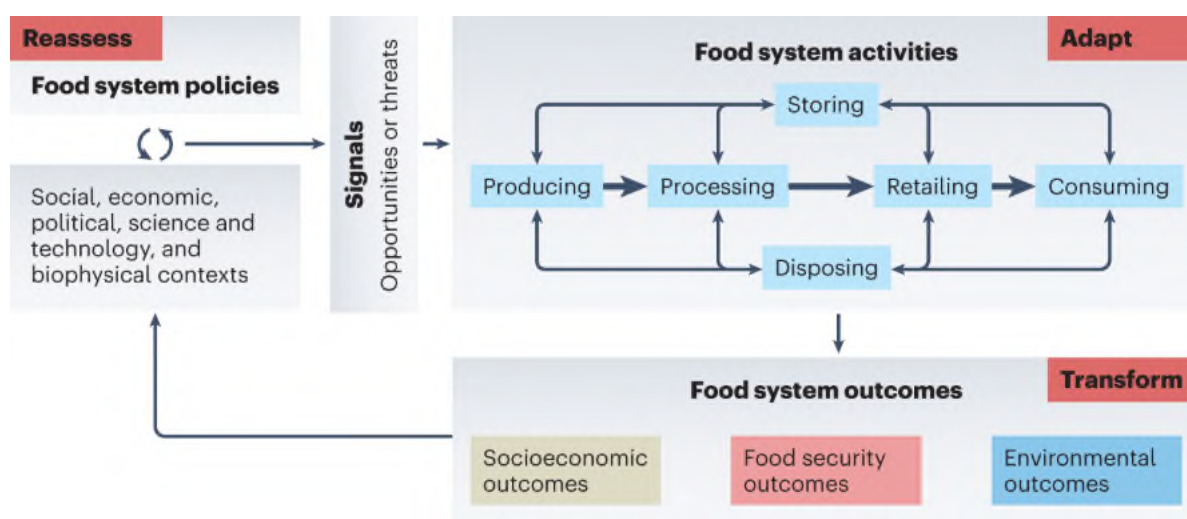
Reassess

Food system policies

Social, economic, political, science and technology, and biophysical contexts

Signals
Opportunities or threats

Food system activities

Adapt

Storing

Producing

Processing

Retailing

Consuming

Disposing

Food system outcomes

Transform

Socioeconomic outcomes

Food security outcomes

Environmental outcomes